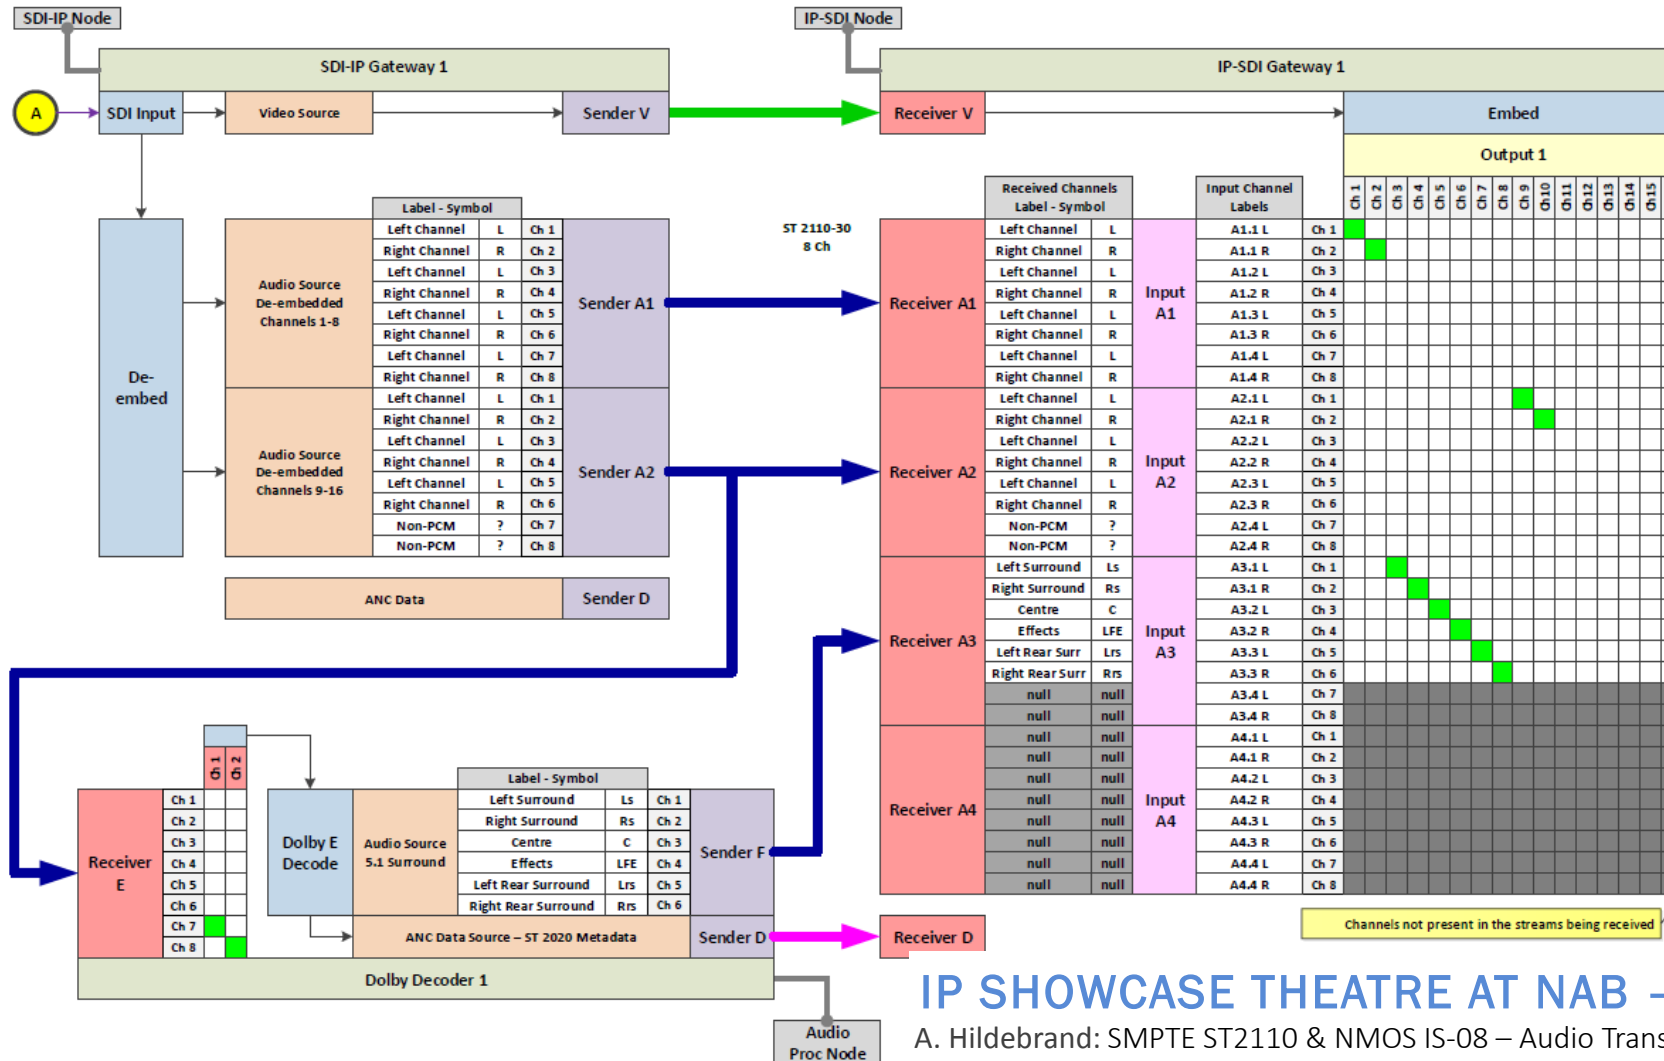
SDI-IP Node

SDI-IP Gateway 1

A

SDI Input

Video Source

Sender V

IP-SDI Node

IP-SDI Gateway 1

Receiver V

Embed

Output 1

De-embed

Audio Source De-embedded Channels 1-8

Audio Source De-embedded Channels 9-16

| Label - Symbol | | |
|---|---|---|
| Left Channel | L | Ch 1 |
| Right Channel | R | Ch 2 |
| Left Channel | L | Ch 3 |
| Right Channel | R | Ch 4 |
| Left Channel | L | Ch 5 |
| Right Channel | R | Ch 6 |
| Left Channel | L | Ch 7 |
| Right Channel | R | Ch 8 |
| Left Channel | L | Ch 1 |
| Right Channel | R | Ch 2 |
| Left Channel | L | Ch 3 |
| Right Channel | R | Ch 4 |
| Left Channel | L | Ch 5 |
| Right Channel | R | Ch 6 |
| Non-PCM | ? | Ch 7 |
| Non-PCM | ? | Ch 8 |

Sender A1

Sender A2

ANC Data

Sender D

ST 2110-30 8 Ch

Receiver A1

Receiver A2

Receiver A3

Receiver A4

| Received Channels Label - Symbol | | Input | Input Channel Labels | | Ch 1 | Ch 2 | Ch 3 | Ch 4 | Ch 5 | Ch 6 | Ch 7 | Ch 8 | Ch 9 | Ch 10 | Ch 11 | Ch 12 | Ch 13 | Ch 14 | Ch 15 |
|---|---|---|---|---|---|---|---|---|---|---|---|---|---|---|---|---|---|---|---|
| Left Channel | L | Input A1 | A1.1 L | Ch 1 | | | | | | | | | | | | | | | |
| Right Channel | R | | A1.1 R | Ch 2 | | | | | | | | | | | | | | | |
| Left Channel | L | | A1.2 L | Ch 3 | | | | | | | | | | | | | | | |
| Right Channel | R | | A1.2 R | Ch 4 | | | | | | | | | | | | | | | |
| Left Channel | L | | A1.3 L | Ch 5 | | | | | | | | | | | | | | | |
| Right Channel | R | | A1.3 R | Ch 6 | | | | | | | | | | | | | | | |
| Left Channel | L | | A1.4 L | Ch 7 | | | | | | | | | | | | | | | |
| Right Channel | R | | A1.4 R | Ch 8 | | | | | | | | | | | | | | | |
| Left Channel | L | Input A2 | A2.1 L | Ch 1 | | | | | | | | | | | | | | | |
| Right Channel | R | | A2.1 R | Ch 2 | | | | | | | | | | | | | | | |
| Left Channel | L | | A2.2 L | Ch 3 | | | | | | | | | | | | | | | |
| Right Channel | R | | A2.2 R | Ch 4 | | | | | | | | | | | | | | | |
| Left Channel | L | | A2.3 L | Ch 5 | | | | | | | | | | | | | | | |
| Right Channel | R | | A2.3 R | Ch 6 | | | | | | | | | | | | | | | |
| Non-PCM | ? | | A2.4 L | Ch 7 | | | | | | | | | | | | | | | |
| Non-PCM | ? | | A2.4 R | Ch 8 | | | | | | | | | | | | | | | |
| Left Surround | Ls | Input A3 | A3.1 L | Ch 1 | | | | | | | | | | | | | | | |
| Right Surround | Rs | | A3.1 R | Ch 2 | | | | | | | | | | | | | | | |
| Centre | C | | A3.2 L | Ch 3 | | | | | | | | | | | | | | | |
| Effects | LFE | | A3.2 R | Ch 4 | | | | | | | | | | | | | | | |
| Left Rear Surr | Lrs | | A3.3 L | Ch 5 | | | | | | | | | | | | | | | |
| Right Rear Surr | Rrs | | A3.3 R | Ch 6 | | | | | | | | | | | | | | | |
| null | null | | A3.4 L | Ch 7 | | | | | | | | | | | | | | | |
| null | null | | A3.4 R | Ch 8 | | | | | | | | | | | | | | | |
| null | null | Input A4 | A4.1 L | Ch 1 | | | | | | | | | | | | | | | |
| null | null | | A4.1 R | Ch 2 | | | | | | | | | | | | | | | |
| null | null | | A4.2 L | Ch 3 | | | | | | | | | | | | | | | |
| null | null | | A4.2 R | Ch 4 | | | | | | | | | | | | | | | |
| null | null | | A4.3 L | Ch 5 | | | | | | | | | | | | | | | |
| null | null | | A4.3 R | Ch 6 | | | | | | | | | | | | | | | |
| null | null | | A4.4 L | Ch 7 | | | | | | | | | | | | | | | |
| null | null | | A4.4 R | Ch 8 | | | | | | | | | | | | | | | |

Channels not present in the streams being received

Receiver E

Ch 1
Ch 2

Ch 1
Ch 2
Ch 3
Ch 4
Ch 5
Ch 6
Ch 7
Ch 8

Dolby E Decode

Audio Source 5.1 Surround

| Label - Symbol | | |
|---|---|---|
| Left Surround | Ls | Ch 1 |
| Right Surround | Rs | Ch 2 |
| Centre | C | Ch 3 |
| Effects | LFE | Ch 4 |
| Left Rear Surround | Lrs | Ch 5 |
| Right Rear Surround | Rrs | Ch 6 |

Sender F

ANC Data Source – ST 2020 Metadata

Sender D

Receiver D

Dolby Decoder 1

Audio Proc Node

IP SHOWCASE THEATRE AT NAB –

A. Hildebrand: SMPTE ST2110 & NMOS IS-08 – Audio Trans